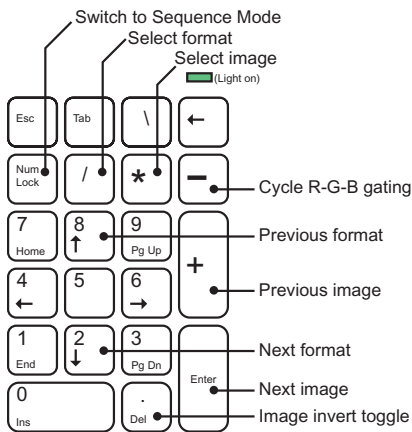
Switch to Sequence Mode
Select format
Select image
(Light on)

Esc
Tab
\
←

Num Lock
/
*
−
Cycle R-G-B gating

7 Home
8 ↑
9 Pg Up
+
Previous format

4 ←
5
6 →
Previous image

1 End
2 ↓
3 Pg Dn
Enter
Next format

0 Ins
. Del
Next image
Image invert toggle